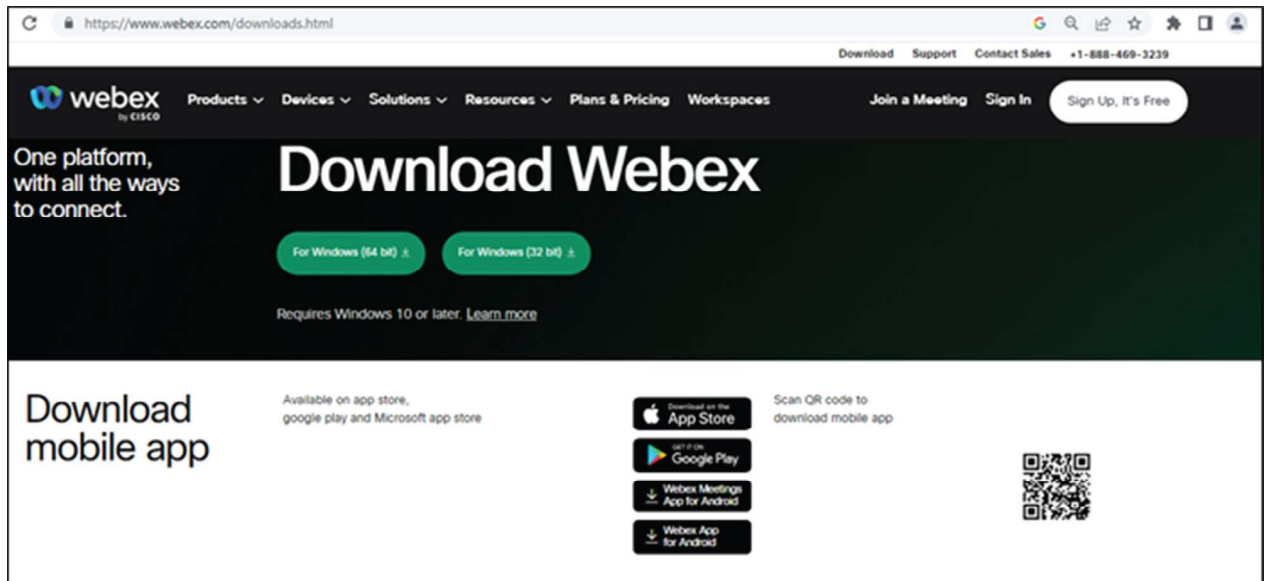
https://www.webex.com/downloads.html

Download Support Contact Sales +1-888-469-3239

webex by CISCO Products Devices Solutions Resources Plans & Pricing Workspaces Join a Meeting Sign In Sign Up, It's Free

One platform, with all the ways to connect.

Download Webex

For Windows (64 bit) For Windows (32 bit)

Requires Windows 10 or later. Learn more

Download mobile app

Available on app store, google play and Microsoft app store

Download on the App Store

GET IT ON Google Play

Webex Meetings App for Android

Webex App for Android

Scan QR code to download mobile app